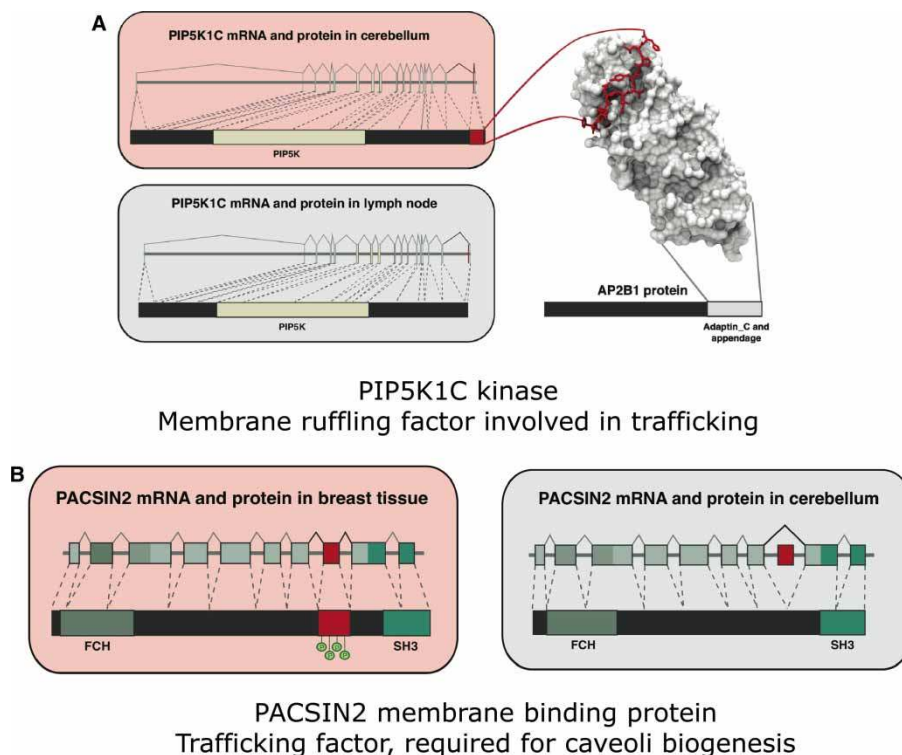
A

PIP5K1C mRNA and protein in cerebellum

PIP5K

PIP5K1C mRNA and protein in lymph node

PIP5K

AP2B1 protein

Adaptin_C and appendage

PIP5K1C kinase
Membrane ruffling factor involved in trafficking

B

PACSIN2 mRNA and protein in breast tissue

FCH

SH3

P P P

PACSIN2 mRNA and protein in cerebellum

FCH

SH3

PACSIN2 membrane binding protein
Trafficking factor, required for caveoli biogenesis